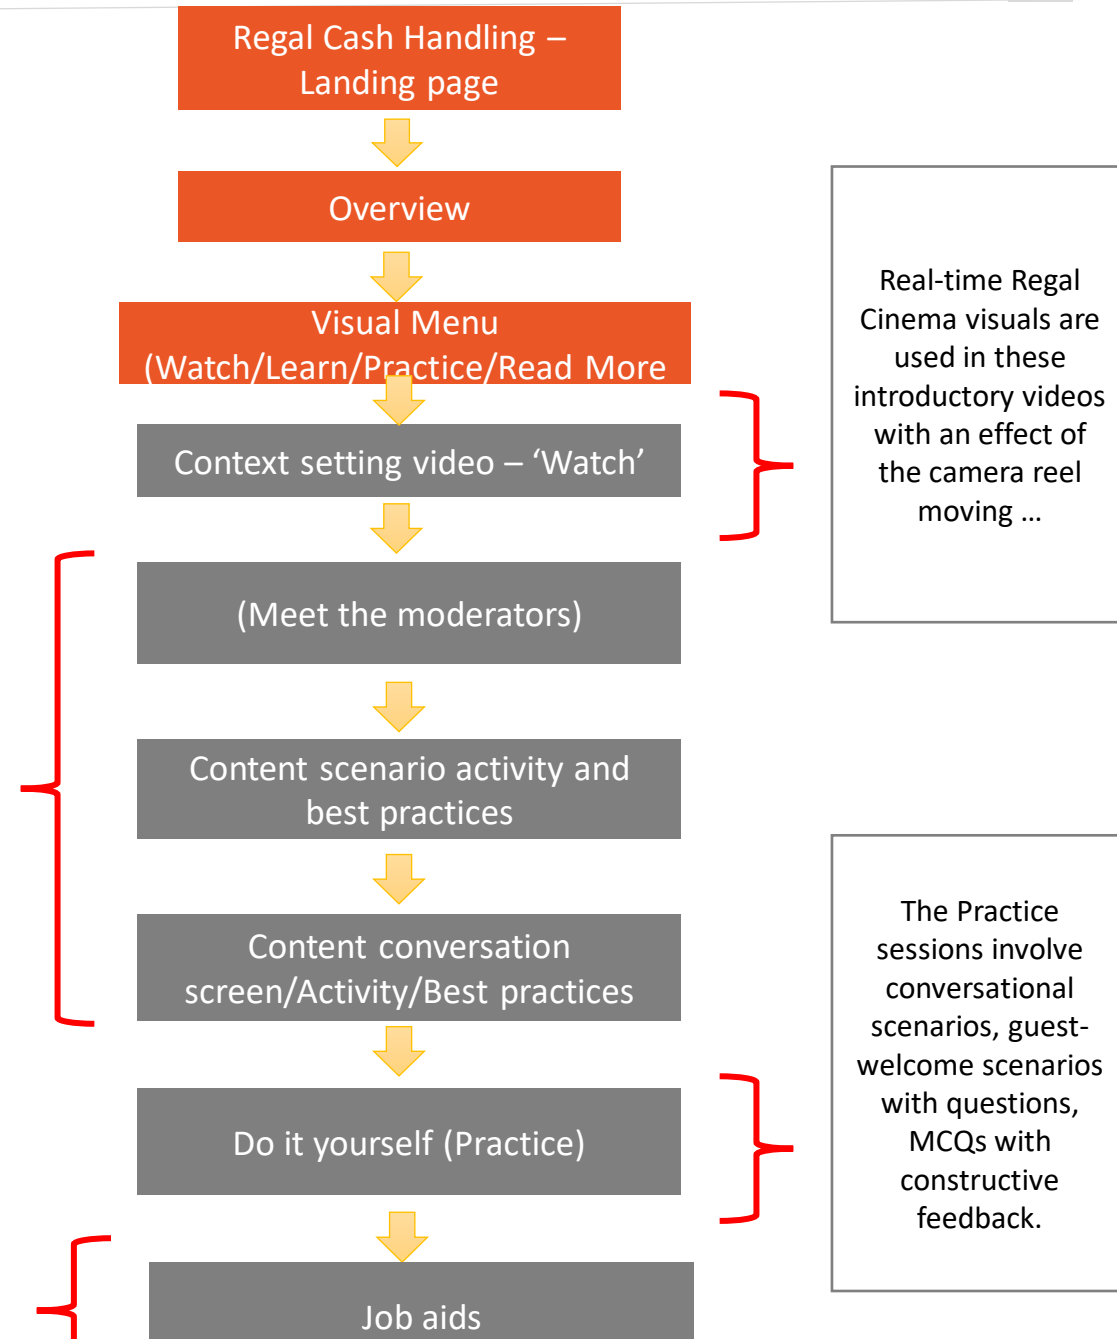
Regal Cash Handling – Landing page

Overview

Visual Menu (Watch/Learn/Practice/Read More

Context setting video – ‘Watch’

(Meet the moderators)

Content scenario activity and best practices

Content conversation screen/Activity/Best practices

Do it yourself (Practice)

Job aids

Real-time Regal Cinema visuals are used in these introductory videos with an effect of the camera reel moving …

The Practice sessions involve conversational scenarios, guest-welcome scenarios with questions, MCQs with constructive feedback.